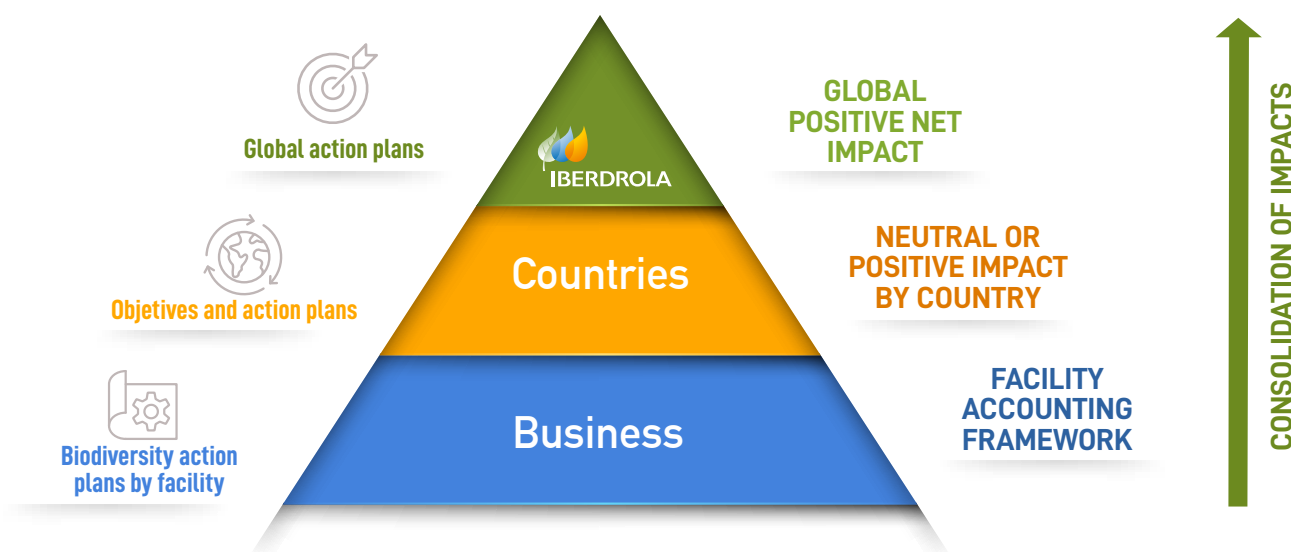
Global action plans

IBERDROLA

GLOBAL POSITIVE NET IMPACT

Objetives and action plans

Countries

NEUTRAL OR POSITIVE IMPACT BY COUNTRY

Biodiversity action plans by facility

Business

FACILITY ACCOUNTING FRAMEWORK

CONSOLIDATION OF IMPACTS